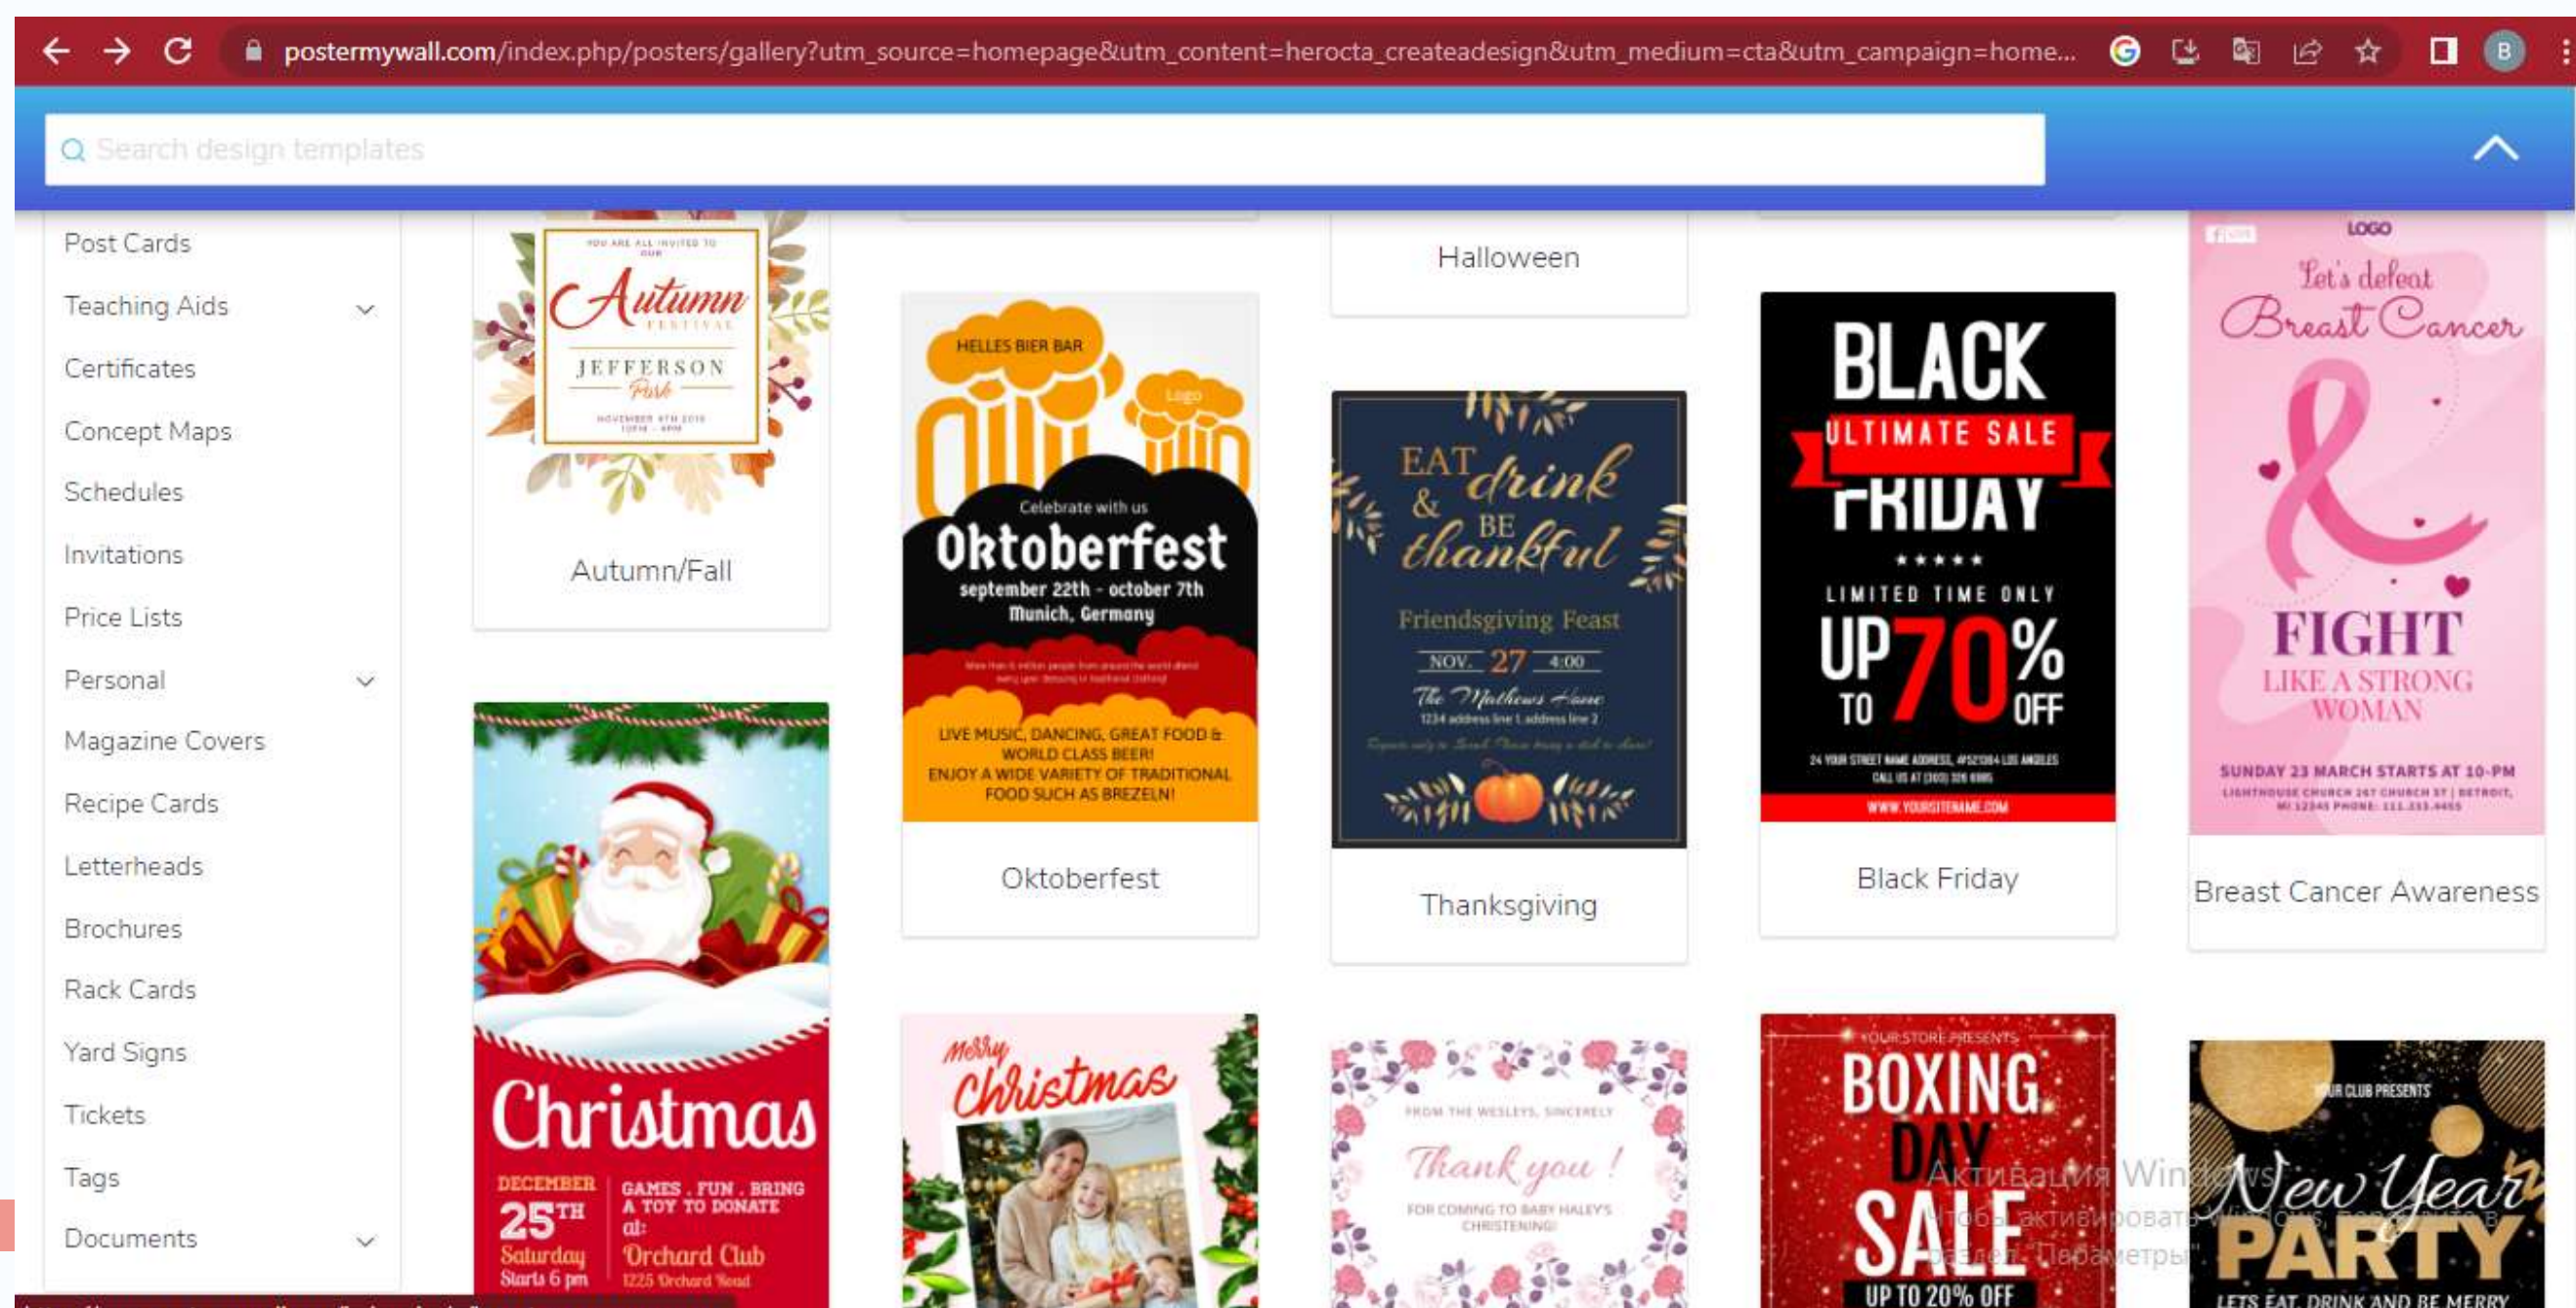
postermywall.com/index.php/posters/gallery?utm_source=homepage&utm_content=herocta_createadesign&utm_medium=cta&utm_campaign=home...

Search design templates

Post Cards
Teaching Aids
Certificates
Concept Maps
Schedules
Invitations
Price Lists
Personal
Magazine Covers
Recipe Cards
Letterheads
Brochures
Rack Cards
Yard Signs
Tickets
Tags
Documents

YOU ARE ALL INVITED TO OUR
Autumn
FESTIVAL
JEFFERSON
Park
NOVEMBER 4TH 2018
Autumn/Fall

Halloween

HELLES BIER BAR
Logo
Celebrate with us
Oktoberfest
september 22th - october 7th
Munich, Germany
LIVE MUSIC, DANCING, GREAT FOOD & WORLD CLASS BEER!
ENJOY A WIDE VARIETY OF TRADITIONAL FOOD SUCH AS BREZELN!
Oktoberfest

EAT drink & BE thankful
Friendsgiving Feast
NOV. 27 4:00
The Mathews Home
1234 address line 1, address line 2
Thanksgiving

BLACK
ULTIMATE SALE
FRIDAY
LIMITED TIME ONLY
UP TO 70% OFF
24 YOUR STREET NAME ADDRESS, LOS ANGELES
WWW.YOURSITENAME.COM
Black Friday

LOGO
Let's defeat Breast Cancer
FIGHT
LIKE A STRONG WOMAN
SUNDAY 23 MARCH STARTS AT 10-PM
Breast Cancer Awareness

Christmas
DECEMBER 25TH Saturday Starts 6 pm
GAMES . FUN . BRING A TOY TO DONATE
at: Orchard Club
1225 Orchard Road

Merry Christmas

FROM THE WESLEYS, SINCERELY
Thank you !
FOR COMING TO BABY HALEY'S CHRISTENING!

YOUR STORE PRESENTS
BOXING DAY SALE
UP TO 20% OFF

YOUR CLUB PRESENTS
New Year PARTY
LETS EAT DRINK AND BE MERRY

Активация Windows
Чтобы активировать Windows, перейдите в раздел "Параметры".